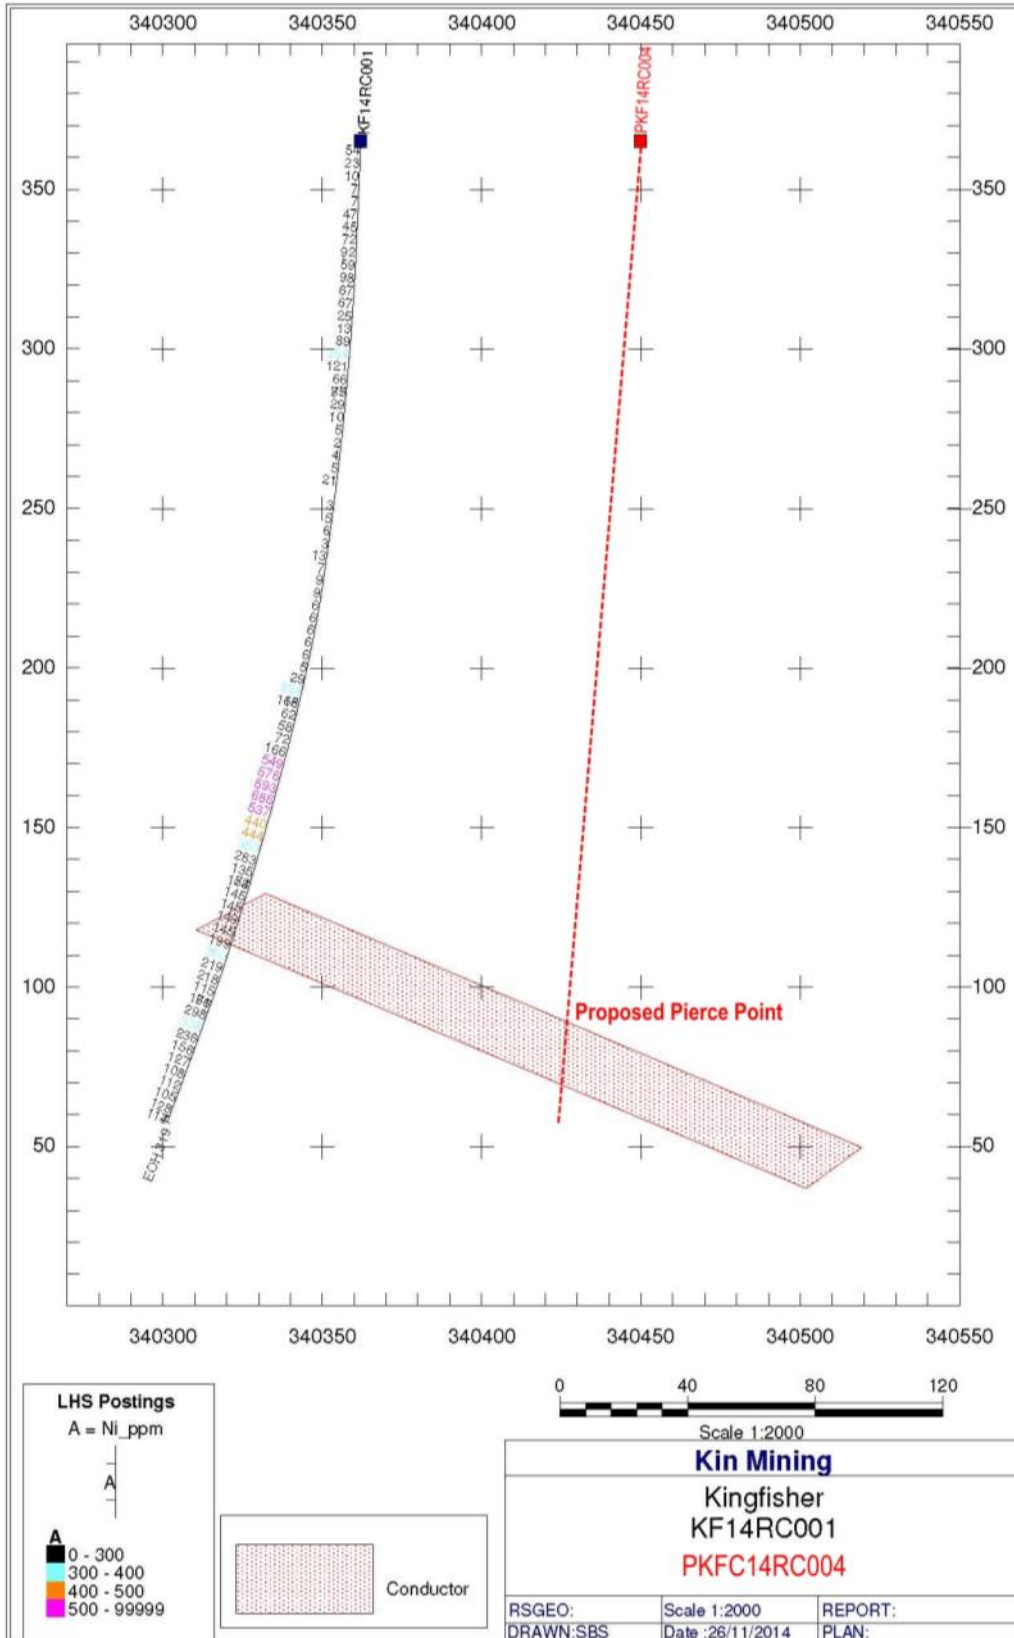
340300 340350 340400 340450 340500 340550

350
300
250
200
150
100
50

350
300
250
200
150
100
50

KF14RC001
PKF14RC004

54
23
10
7
7
47
48
72
92
59
98
67
67
25
13
89
121
66
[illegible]
29
10
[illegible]
21
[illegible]
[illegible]
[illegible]
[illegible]
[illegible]
16
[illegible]
440
444
28
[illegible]
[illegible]
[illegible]
29
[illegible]
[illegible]
ECH119

Proposed Pierce Point

340300 340350 340400 340450 340500 340550

LHS Postings
A = Ni_ppm

A

A
0 - 300
300 - 400
400 - 500
500 - 99999

Conductor

0 40 80 120
Scale 1:2000

Kin Mining
Kingfisher
KF14RC001
PKFC14RC004

| RSGEO: | Scale 1:2000 | REPORT: |
|---|---|---|
| DRAWN:SBS | Date :26/11/2014 | PLAN: |